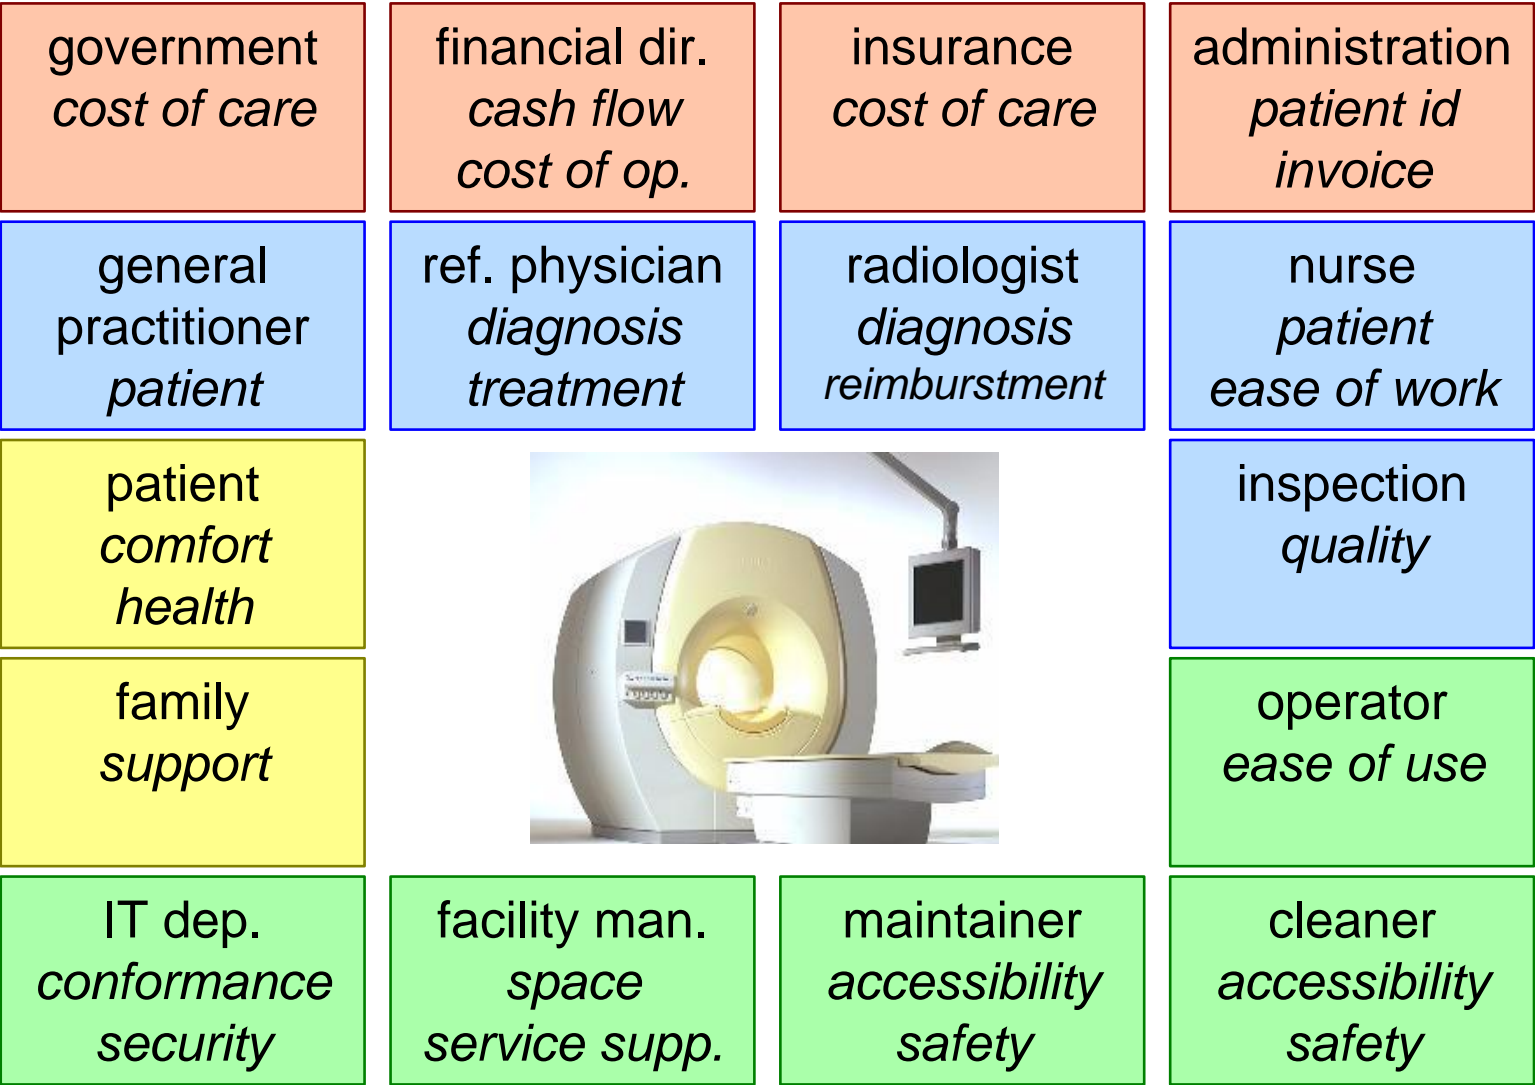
government
cost of care

financial dir.
cash flow
cost of op.

insurance
cost of care

administration
patient id
invoice

general practitioner
patient

ref. physician
diagnosis
treatment

radiologist
diagnosis
reimburstment

nurse
patient
ease of work

patient
comfort
health

inspection
quality

family
support

operator
ease of use

IT dep.
conformance
security

facility man.
space
service supp.

maintainer
accessibility
safety

cleaner
accessibility
safety